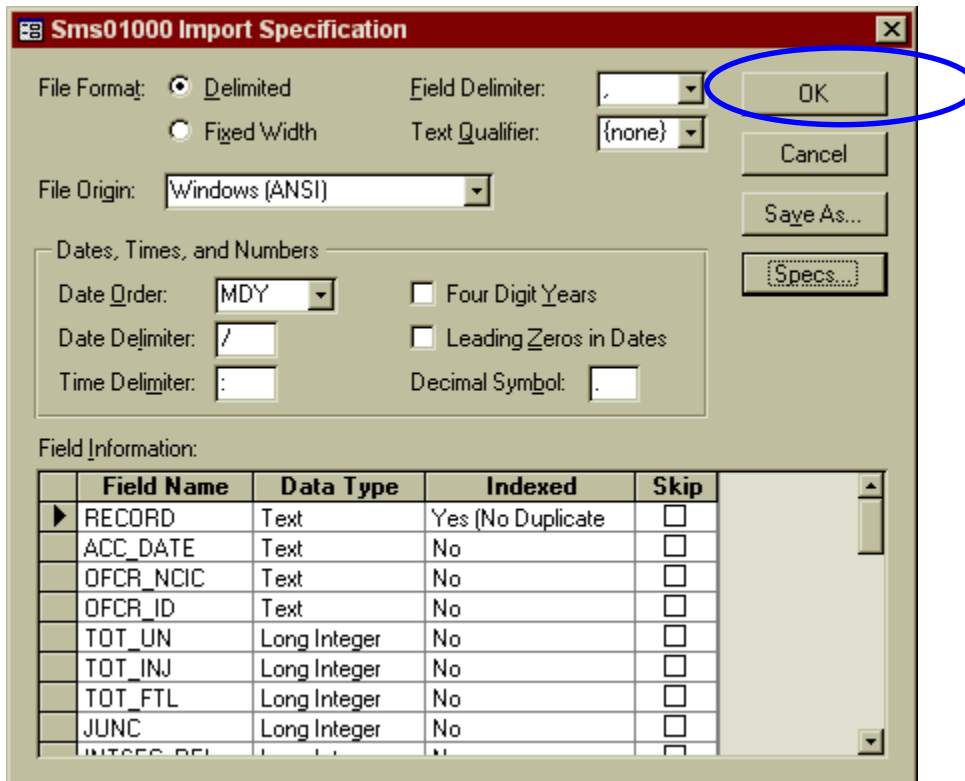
Sms01000 Import Specification

File Format: Delimited
Fixed Width

Field Delimiter: ,
Text Qualifier: {none}

OK
Cancel
Save As...
Specs...

File Origin: Windows (ANSI)

Dates, Times, and Numbers
Date Order: MDY
Date Delimiter: /
Time Delimiter: :
Four Digit Years
Leading Zeros in Dates
Decimal Symbol: .

Field Information:

| Field Name | Data Type | Indexed | Skip |
|---|---|---|---|
| RECORD | Text | Yes (No Duplicate | |
| ACC_DATE | Text | No | |
| OFCR_NCIC | Text | No | |
| OFCR_ID | Text | No | |
| TOT_UN | Long Integer | No | |
| TOT_INJ | Long Integer | No | |
| TOT_FTL | Long Integer | No | |
| JUNC | Long Integer | No | |
| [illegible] | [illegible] | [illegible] | |